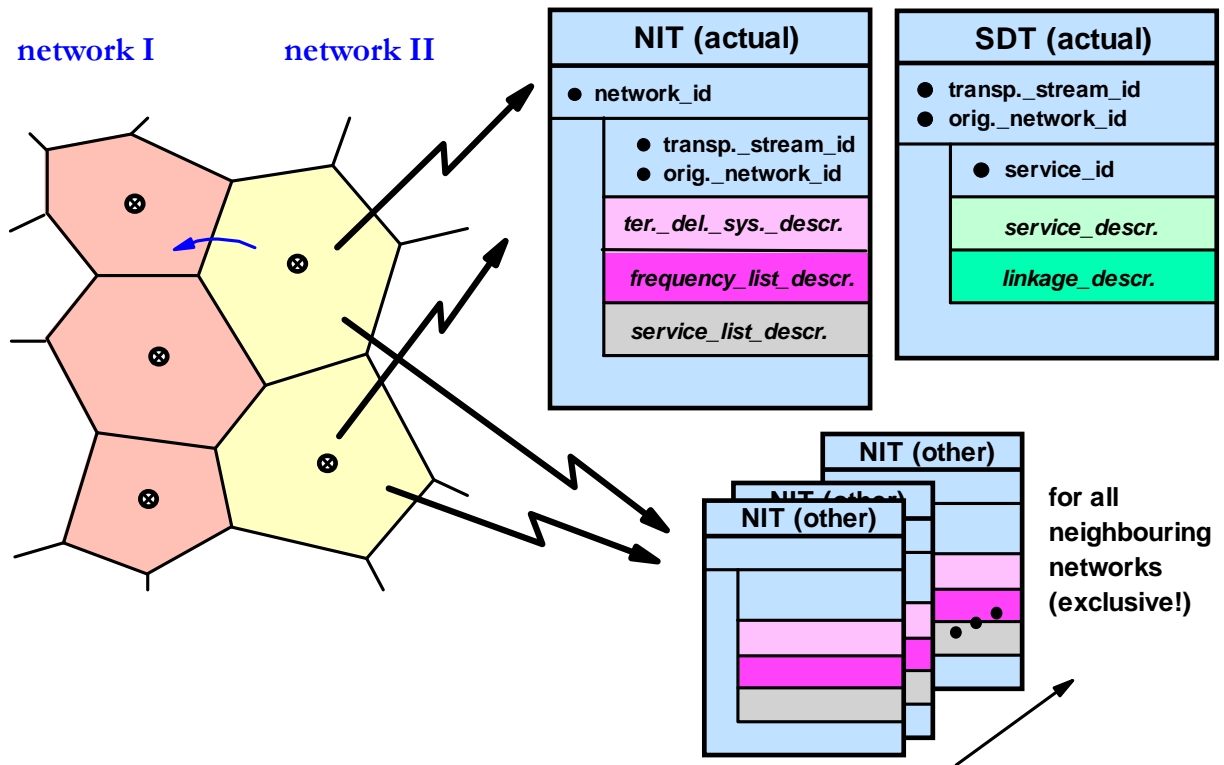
network I

network II

NIT (actual)

● network_id

● transp._stream_id
● orig._network_id

ter._del._sys._descr.

frequency_list_descr.

service_list_descr.

SDT (actual)

● transp._stream_id
● orig._network_id

● service_id

service_descr.

linkage_descr.

NIT (other)

NIT (other)

NIT (other)

for all neighbouring networks (exclusive!)